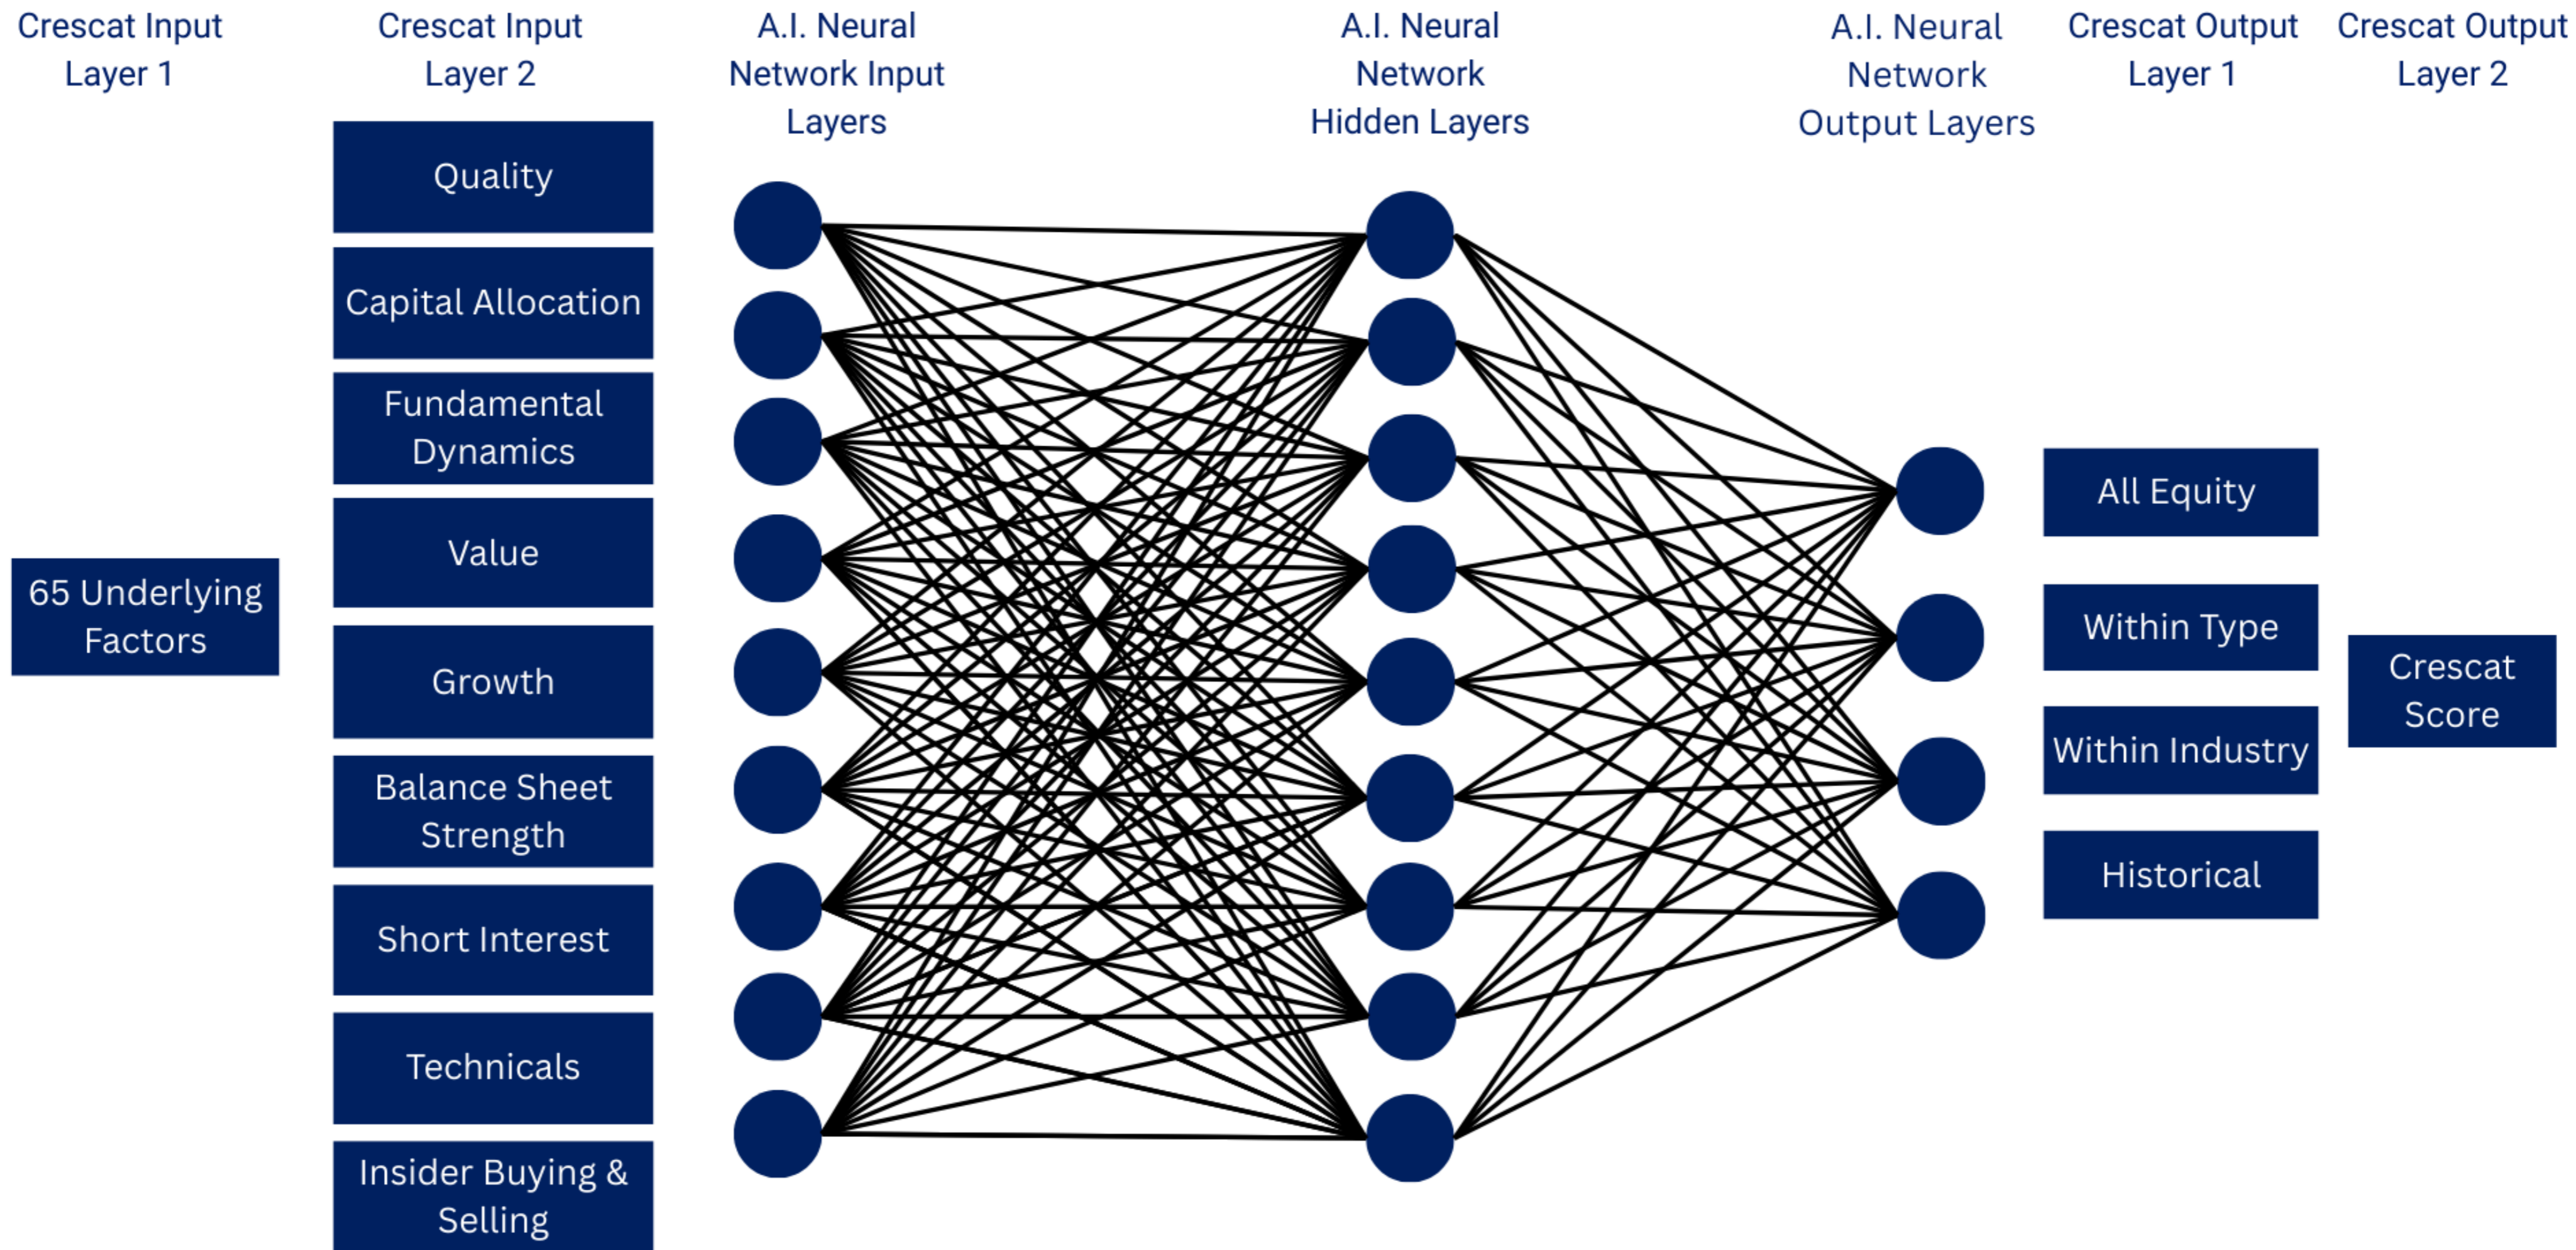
Crescat Input Layer 1

Crescat Input Layer 2

A.I. Neural Network Input Layers

A.I. Neural Network Hidden Layers

A.I. Neural Network Output Layers

Crescat Output Layer 1

Crescat Output Layer 2

65 Underlying Factors

Quality

Capital Allocation

Fundamental Dynamics

Value

Growth

Balance Sheet Strength

Short Interest

Technicals

Insider Buying & Selling

All Equity

Within Type

Within Industry

Historical

Crescat Score